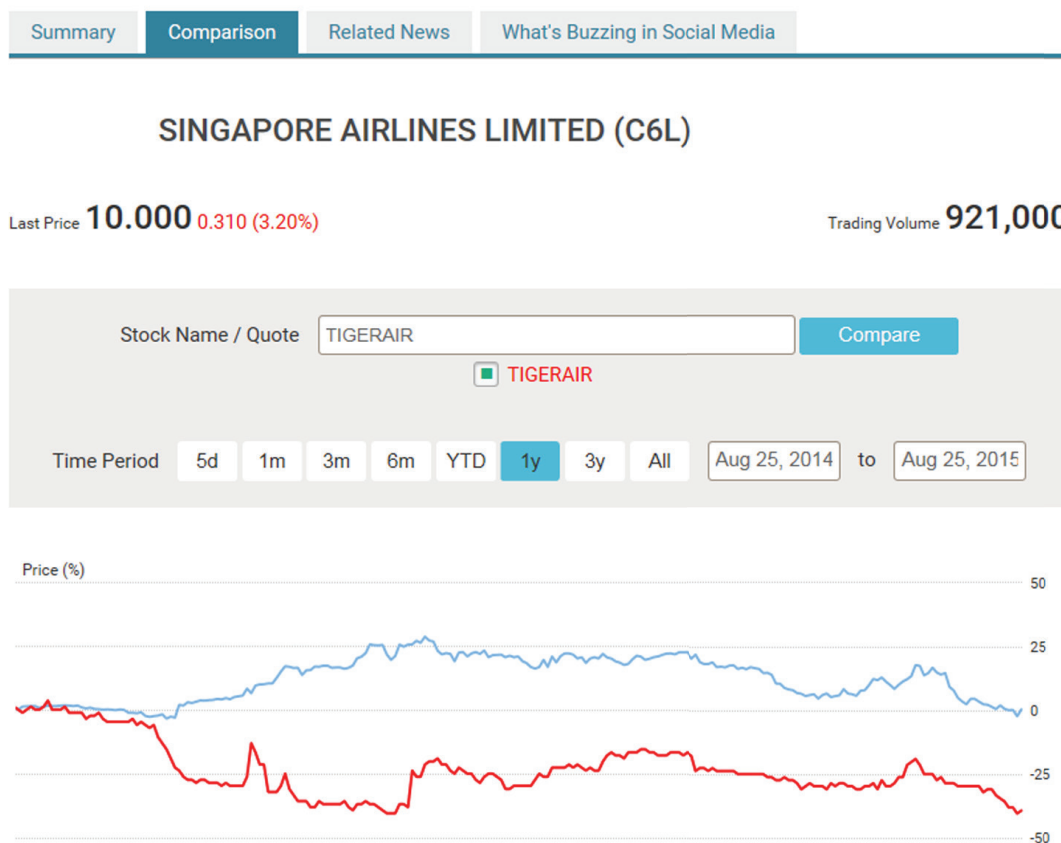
Summary | Comparison | Related News | What's Buzzing in Social Media

SINGAPORE AIRLINES LIMITED (C6L)

Last Price 10.000 0.310 (3.20%)

Trading Volume 921,000

Stock Name / Quote TIGERAIR Compare

TIGERAIR

Time Period 5d 1m 3m 6m YTD 1y 3y All Aug 25, 2014 to Aug 25, 2015

Price (%)

50

25

0

-25

-50